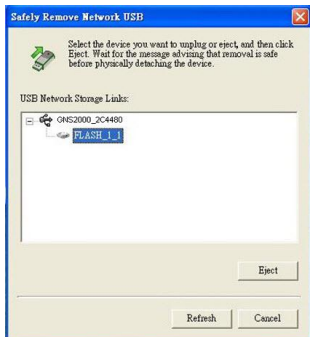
Safely Remove Network USB

Select the device you want to unplug or eject, and then click Eject. Wait for the message advising that removal is safe before physically detaching the device.

USB Network Storage Links:

GNS2000_2C4480

FLASH_1_1

Eject

Refresh

Cancel